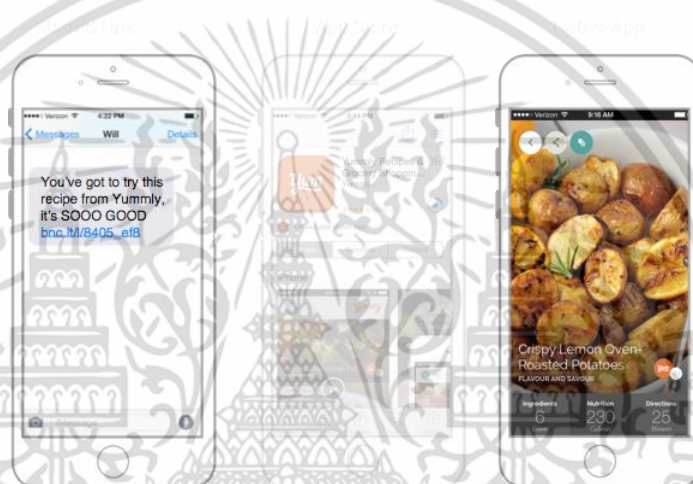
Shared Link

App Store

Native App

Verizon 4:22 PM

Messages Will Details

You've got to try this recipe from Yummly, it's SOOO GOOD bnc.lt/l/8405_ef8

Verizon

Yummly Recipes & Grocery Shoppin...

Verizon 9:16 AM

Crispy Lemon Oven-Roasted Potatoes

FLAVOUR AND SAVOUR

Ingredients 6

Nutrition 230 Calories

Directions 25 Minutes